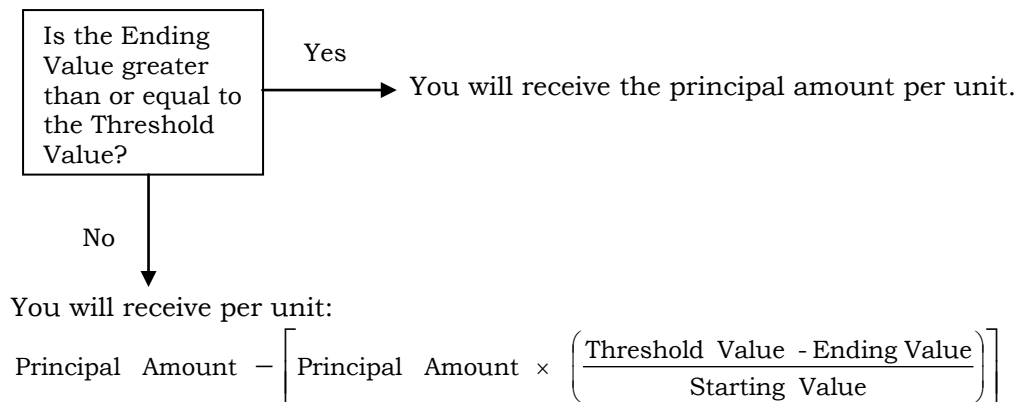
Is the Ending Value greater than or equal to the Threshold Value?

Yes

You will receive the principal amount per unit.

No

You will receive per unit:

$\text{Principal Amount} - \left[\text{Principal Amount} \times \left(\frac{\text{Threshold Value - Ending Value}}{\text{Starting Value}}\right)\right]$